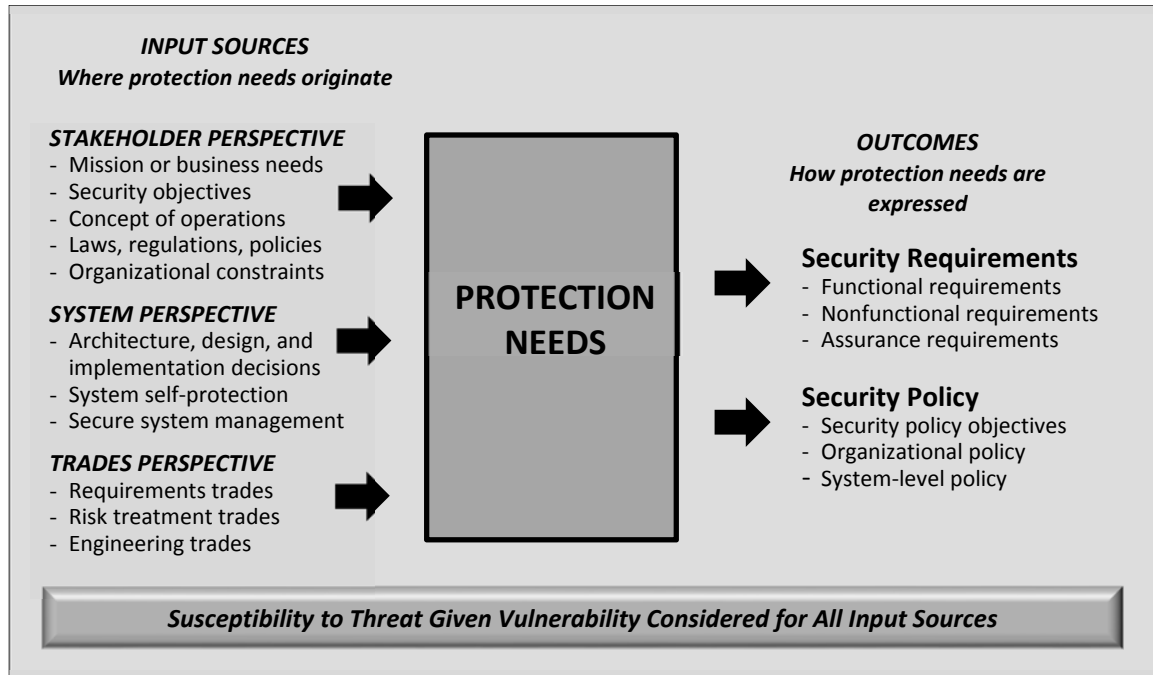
INPUT SOURCES
Where protection needs originate

STAKEHOLDER PERSPECTIVE
- Mission or business needs
- Security objectives
- Concept of operations
- Laws, regulations, policies
- Organizational constraints

SYSTEM PERSPECTIVE
- Architecture, design, and implementation decisions
- System self-protection
- Secure system management

TRADES PERSPECTIVE
- Requirements trades
- Risk treatment trades
- Engineering trades

PROTECTION NEEDS

OUTCOMES
How protection needs are expressed

Security Requirements
- Functional requirements
- Nonfunctional requirements
- Assurance requirements

Security Policy
- Security policy objectives
- Organizational policy
- System-level policy

Susceptibility to Threat Given Vulnerability Considered for All Input Sources